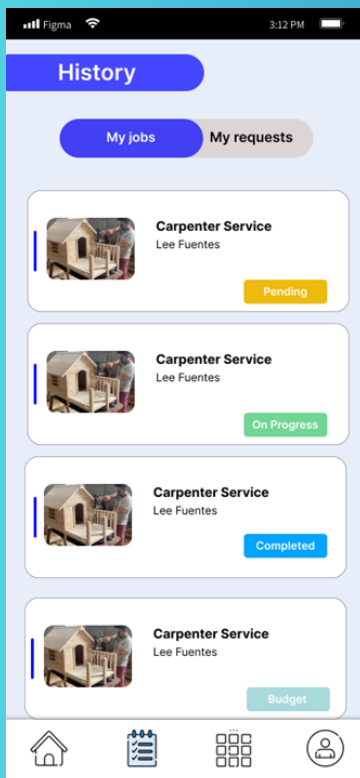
Figma
3:12 PM

History

My jobs
My requests

Carpenter Service
Lee Fuentes
Pending

Carpenter Service
Lee Fuentes
On Progress

Carpenter Service
Lee Fuentes
Completed

Carpenter Service
Lee Fuentes
Budget